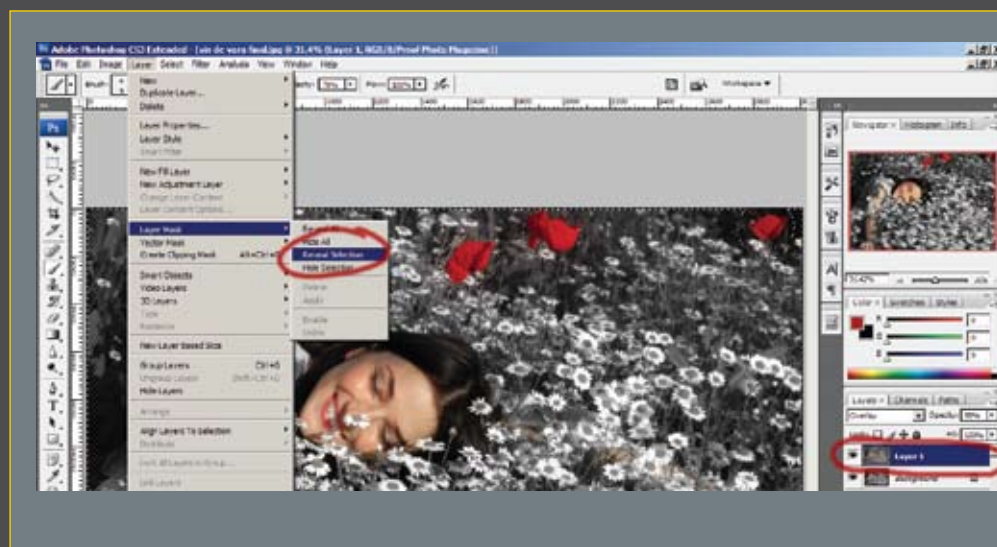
Adobe Photoshop CS3 Extended - [ain de vera final.jpg @ 31.4% (Layer 1, RGB/8/Proof Photo Magazine)]

File Edit Image Layer Select Filter Analysis View Window Help

Workspace ▾

New
Duplicate Layer...
Delete

Layer Properties...
Layer Style
Smart Filter

New Fill Layer
New Adjustment Layer
Change Layer Content
Layer Content Options...

Layer Mask
Vector Mask
Create Clipping Mask Alt+Ctrl+G

Smart Objects
Video Layers
3D Layers
Type
Rasterize

New Layer Based Slice

Group Layers Ctrl+G
Ungroup Layers Shift+Ctrl+G
Hide Layers

Arrange

Align Layers To Selection
Distribute

Lock All Layers in Group...

Link Layers

Reveal All
Hide All
Reveal Selection
Hide Selection

Delete
Apply

Enable
Unlink

Navigator Histogram Info

31.42%

Color Swatches Styles

Layers Channels Paths

Overlay Opacity: 100%

Layer 1

Background